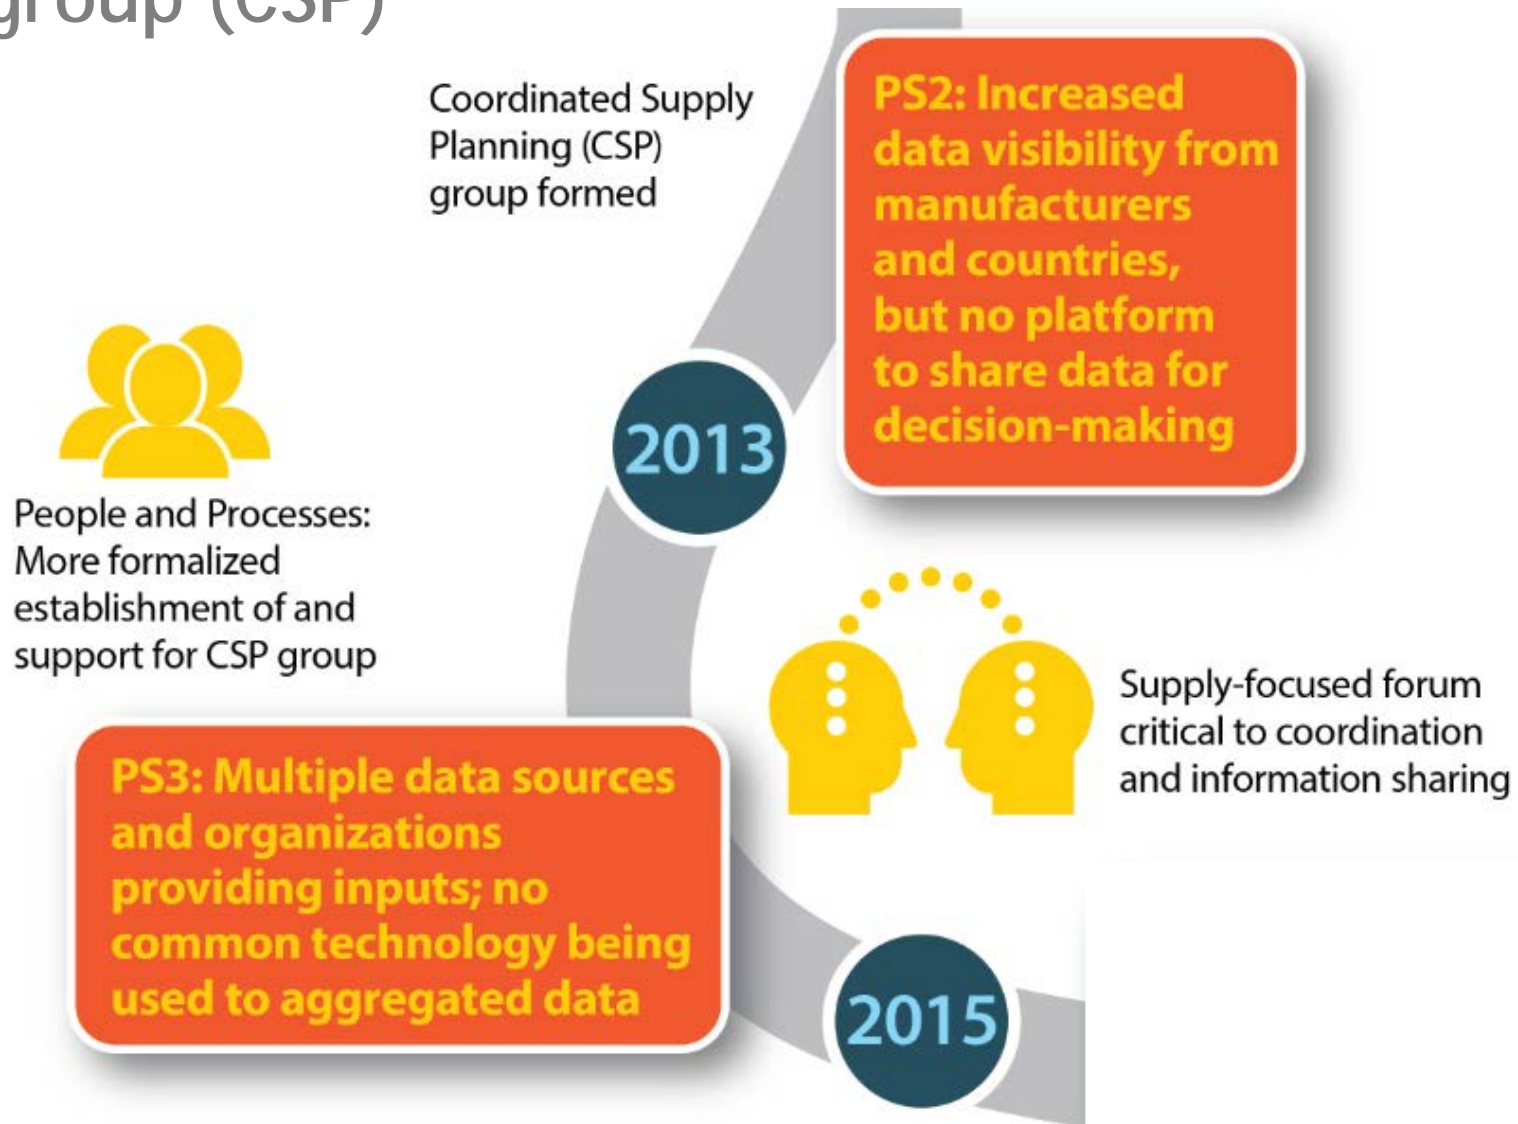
group (CSP)

Coordinated Supply Planning (CSP) group formed

PS2: Increased data visibility from manufacturers and countries, but no platform to share data for decision-making

2013

People and Processes: More formalized establishment of and support for CSP group

Supply-focused forum critical to coordination and information sharing

PS3: Multiple data sources and organizations providing inputs; no common technology being used to aggregated data

2015